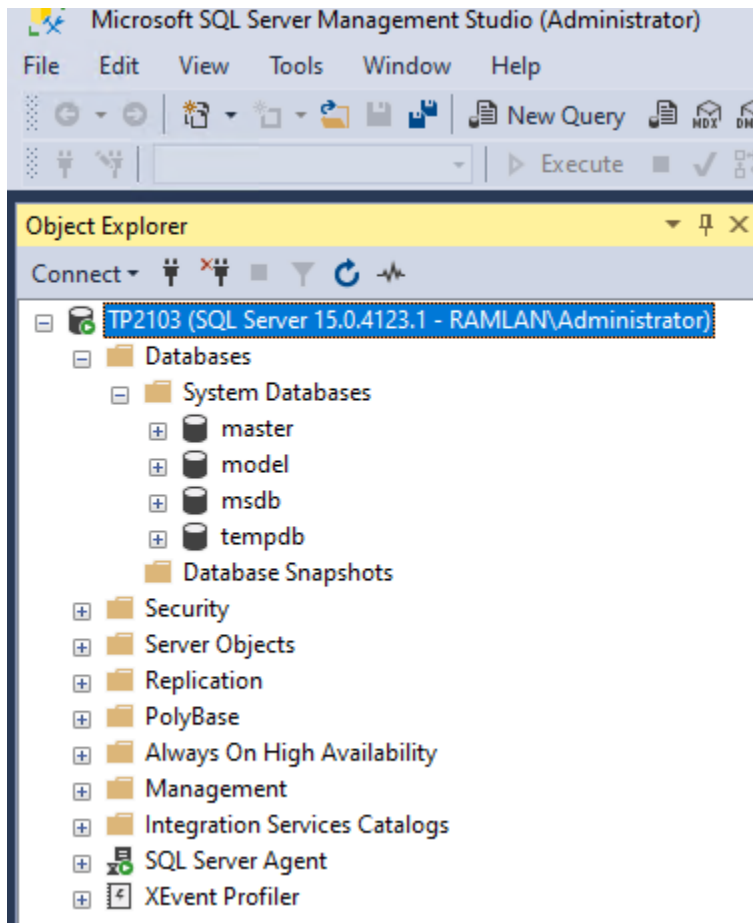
Microsoft SQL Server Management Studio (Administrator)

File Edit View Tools Window Help

New Query

Execute

Object Explorer

Connect

TP2103 (SQL Server 15.0.4123.1 - RAMLAN\Administrator)
Databases
System Databases
master
model
msdb
tempdb
Database Snapshots
Security
Server Objects
Replication
PolyBase
Always On High Availability
Management
Integration Services Catalogs
SQL Server Agent
XEvent Profiler